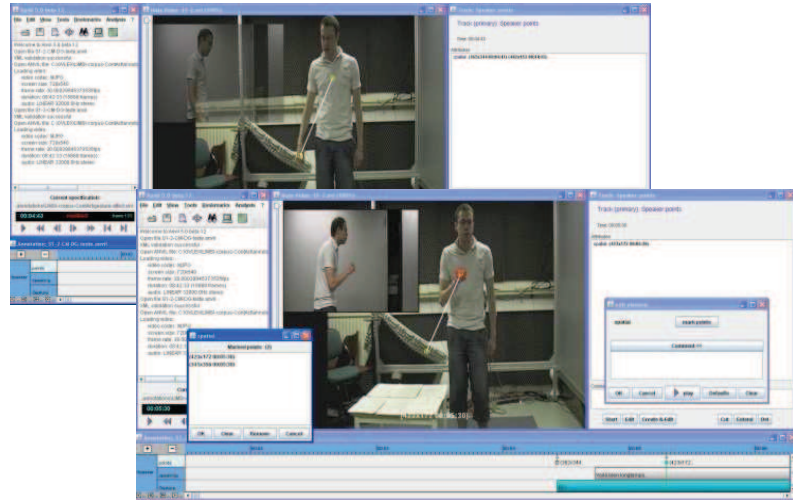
Anvil 5.0 beta 7.1

File Edit View Tools Bookmarks Analysis ?

Welcome to Anvil 5.0 beta 7.1

Video Window: 01_2 (Left) (WMV)

Tracks: Speaker points

Track (primary): Speaker points

Time: 00:05:50

Attributes

Current specification:

00:04:43

Annotation: 01_2 C.M. RG, basic anvil

Anvil 5.0 beta 7.1

File Edit View Tools Bookmarks Analysis ?

Video Window: 01_2 (Left) (WMV)

Tracks: Speaker points

Track (primary): Speaker points

Time: 00:05:50

Attributes

Marked points: (2)

OK Clear Rename Cancel

Edit element

spatial

mark points

Comment >>

OK Cancel play Defaults Close

Start Edit Create & Edit Cut Extend Del

00:05:30

Annotation: 01_2